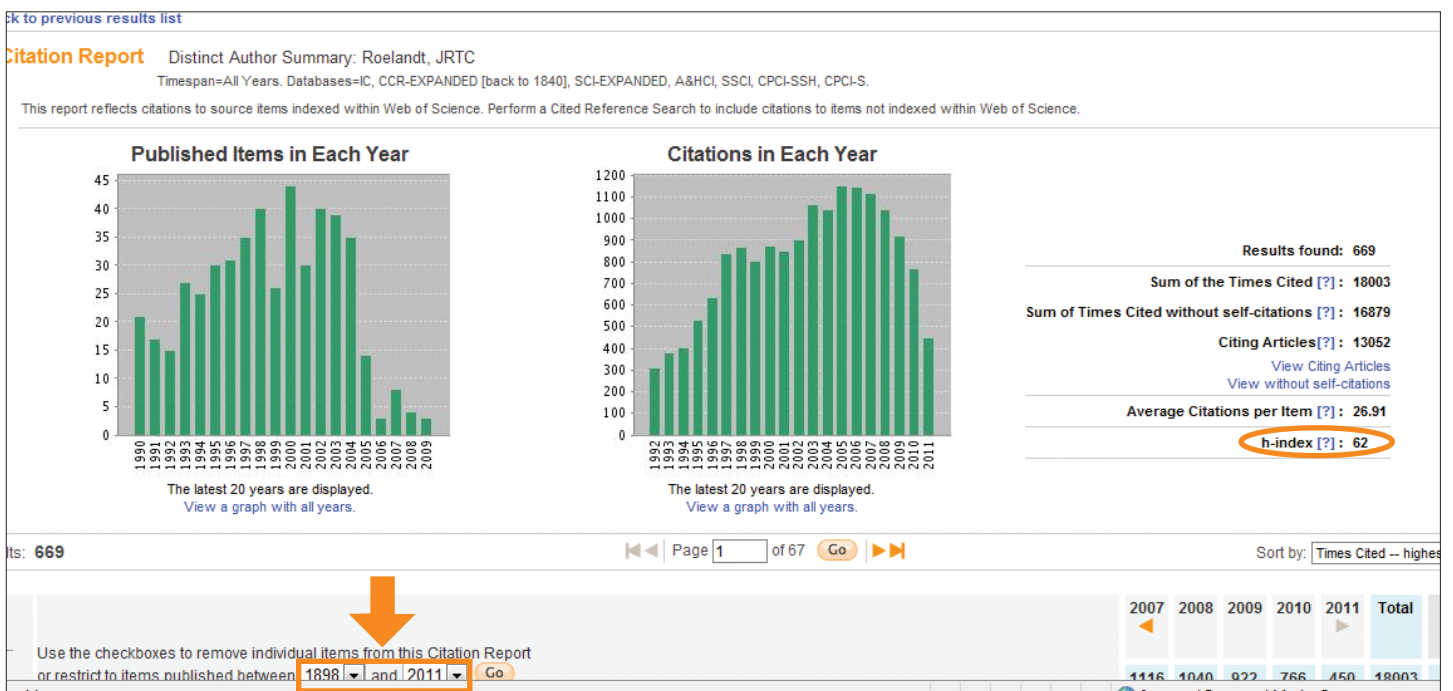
ck to previous results list

Citation Report Distinct Author Summary: Roelandt, JRTC

Timespan=All Years. Databases=IC, CCR-EXPANDED [back to 1840], SCI-EXPANDED, A&HCI, SSCI, CPCI-SSH, CPCI-S.

This report reflects citations to source items indexed within Web of Science. Perform a Cited Reference Search to include citations to items not indexed within Web of Science.

Published Items in Each Year

45, 40, 35, 30, 25, 20, 15, 10, 5, 0

1990 1991 1992 1993 1994 1995 1996 1997 1998 1999 2000 2001 2002 2003 2004 2005 2006 2007 2008 2009

The latest 20 years are displayed.
View a graph with all years.

Citations in Each Year

1200, 1100, 1000, 900, 800, 700, 600, 500, 400, 300, 200, 100, 0

1992 1993 1994 1995 1996 1997 1998 1999 2000 2001 2002 2003 2004 2005 2006 2007 2008 2009 2010 2011

The latest 20 years are displayed.
View a graph with all years.

Results found: 669

Sum of the Times Cited [?] : 18003

Sum of Times Cited without self-citations [?] : 16879

Citing Articles[?] : 13052
View Citing Articles
View without self-citations

Average Citations per Item [?] : 26.91

h-index [?] : 62

lts: 669

Page 1 of 67 Go

Sort by: Times Cited -- highes

Use the checkboxes to remove individual items from this Citation Report
or restrict to items published between 1898 and 2011 Go

| 2007 | 2008 | 2009 | 2010 | 2011 | Total |
|---|---|---|---|---|---|
| 1116 | 1040 | 922 | 766 | 450 | 18003 |